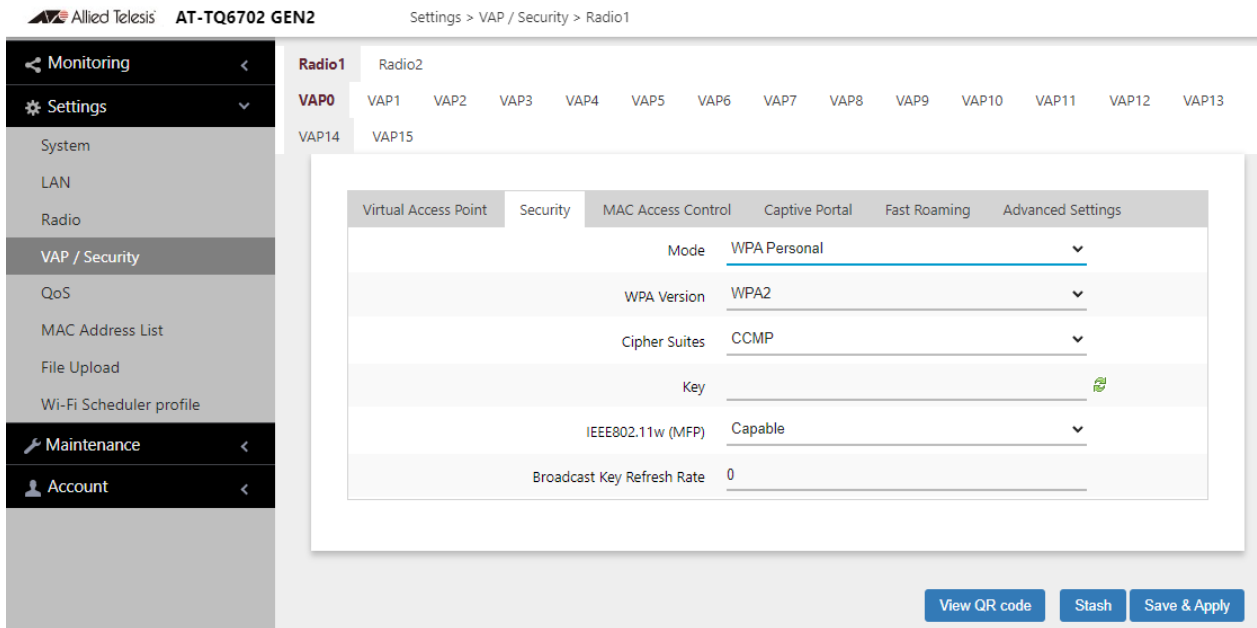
Allied Telesis AT-TQ6702 GEN2 Settings > VAP / Security > Radio1

Monitoring
Settings
System
LAN
Radio
VAP / Security
QoS
MAC Address List
File Upload
Wi-Fi Scheduler profile
Maintenance
Account

Radio1 Radio2
VAP0 VAP1 VAP2 VAP3 VAP4 VAP5 VAP6 VAP7 VAP8 VAP9 VAP10 VAP11 VAP12 VAP13 VAP14 VAP15

Virtual Access Point Security MAC Access Control Captive Portal Fast Roaming Advanced Settings

Mode WPA Personal
WPA Version WPA2
Cipher Suites CCMP
Key
IEEE802.11w (MFP) Capable
Broadcast Key Refresh Rate 0

View QR code Stash Save & Apply